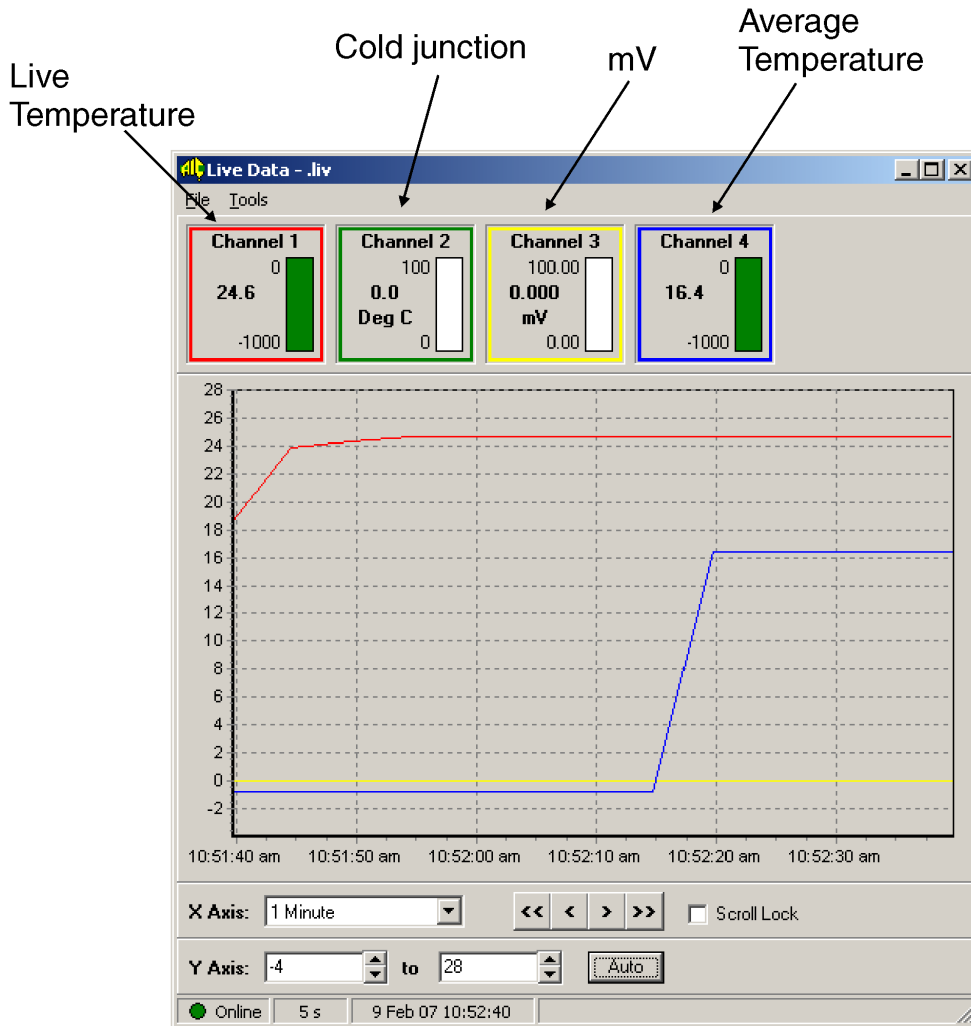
Live Temperature

Cold junction

mV

Average Temperature

Live Data - .liv

File Tools

Channel 1
0
24.6
-1000

Channel 2
100
0.0
Deg C
0

Channel 3
100.00
0.000
mV
0.00

Channel 4
0
16.4
-1000

28
26
24
22
20
18
16
14
12
10
8
6
4
2
0
-2

10:51:40 am 10:51:50 am 10:52:00 am 10:52:10 am 10:52:20 am 10:52:30 am

X Axis: 1 Minute
<< < > >>
Scroll Lock

Y Axis: -4 to 28 Auto

Online 5 s 9 Feb 07 10:52:40